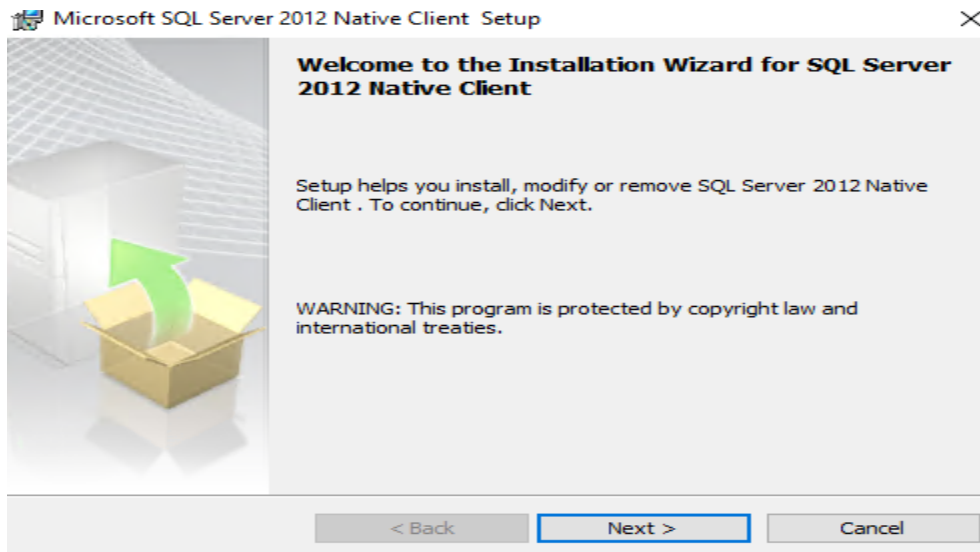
Microsoft SQL Server 2012 Native Client Setup

×

Welcome to the Installation Wizard for SQL Server 2012 Native Client

Setup helps you install, modify or remove SQL Server 2012 Native Client . To continue, click Next.

WARNING: This program is protected by copyright law and international treaties.

< Back

Next >

Cancel